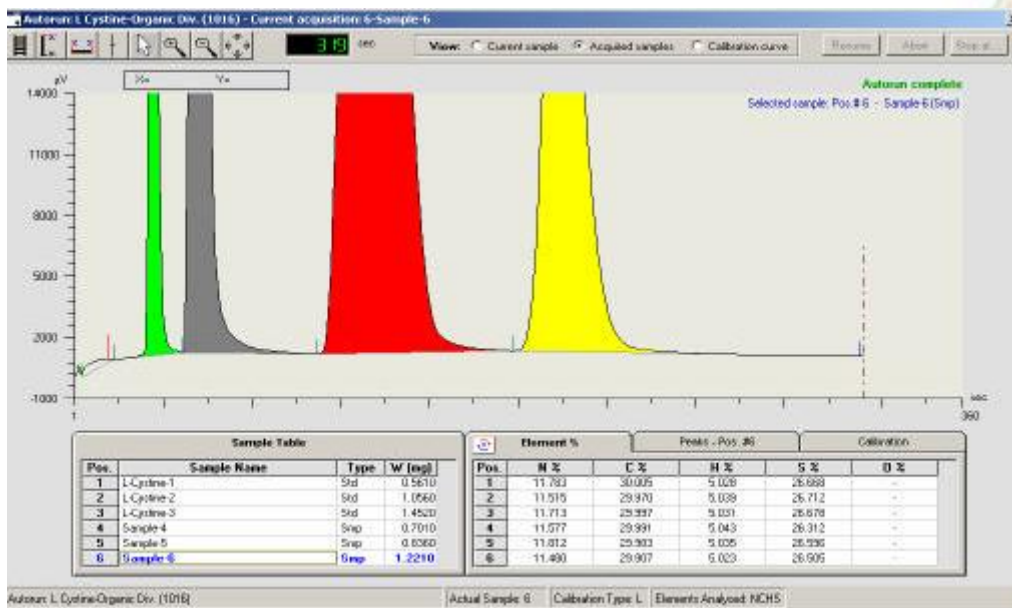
Autorun: L Cystine-Organic Div. (1016) - Current acquisition: 6-Sample-6

319 sec

View: Current sample Acquired samples Calibration curve

Resume Abort Stop at

X= Y=

µV

14000

11000

8000

5000

2000

-1000

1

360

sec

Autorun complete

Selected sample: Pos.# 6 - Sample-6 (Smp)

Sample Table

| Pos. | Sample Name | Type | W (mg) |
|---|---|---|---|
| 1 | L-Cystine-1 | Std | 0.5610 |
| 2 | L-Cystine-2 | Std | 1.0560 |
| 3 | L-Cystine-3 | Std | 1.4520 |
| 4 | Sample-4 | Smp | 0.7010 |
| 5 | Sample-5 | Smp | 0.8360 |
| 6 | Sample-6 | Smp | 1.2210 |

Element % | Peaks - Pos. #6 | Calibration

| Pos. | N % | C % | H % | S % | O % |
|---|---|---|---|---|---|
| 1 | 11.783 | 30.005 | 5.028 | 26.688 | - |
| 2 | 11.515 | 29.970 | 5.039 | 26.712 | - |
| 3 | 11.713 | 29.997 | 5.031 | 26.678 | - |
| 4 | 11.577 | 29.991 | 5.043 | 26.312 | - |
| 5 | 11.812 | 29.903 | 5.035 | 26.556 | - |
| 6 | 11.480 | 29.907 | 5.023 | 26.505 | - |

Autorun: L Cystine-Organic Div. (1016) | Actual Sample: 6 | Calibration Type: L | Elements Analysed: NCHS